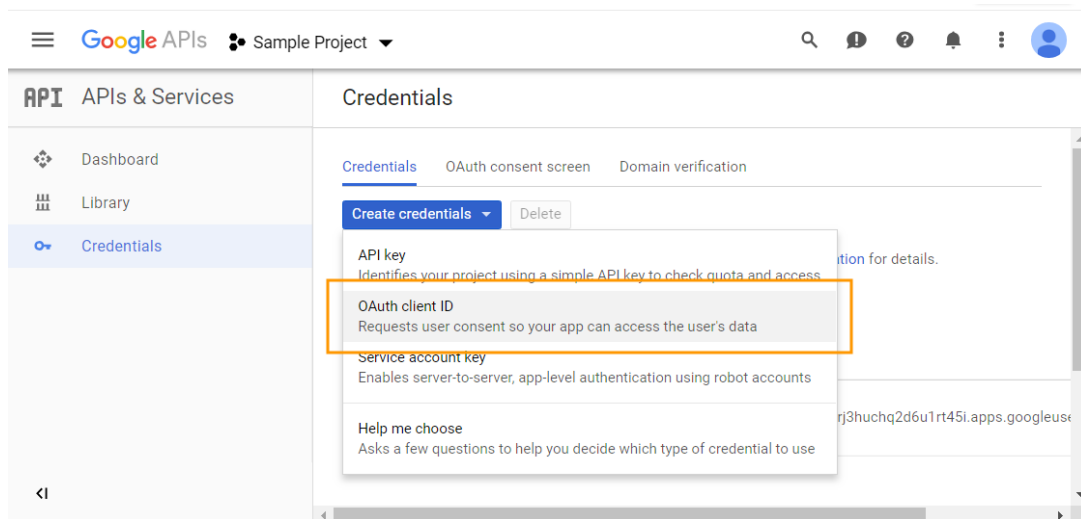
Google APIs Sample Project

API APIs & Services

Dashboard

Library

Credentials

Credentials

Credentials OAuth consent screen Domain verification

Create credentials Delete

API key
Identifies your project using a simple API key to check quota and access

OAuth client ID
Requests user consent so your app can access the user's data

Service account key
Enables server-to-server, app-level authentication using robot accounts

Help me choose
Asks a few questions to help you decide which type of credential to use

tion for details.

rj3huchq2d6u1rt45i.apps.googleuse